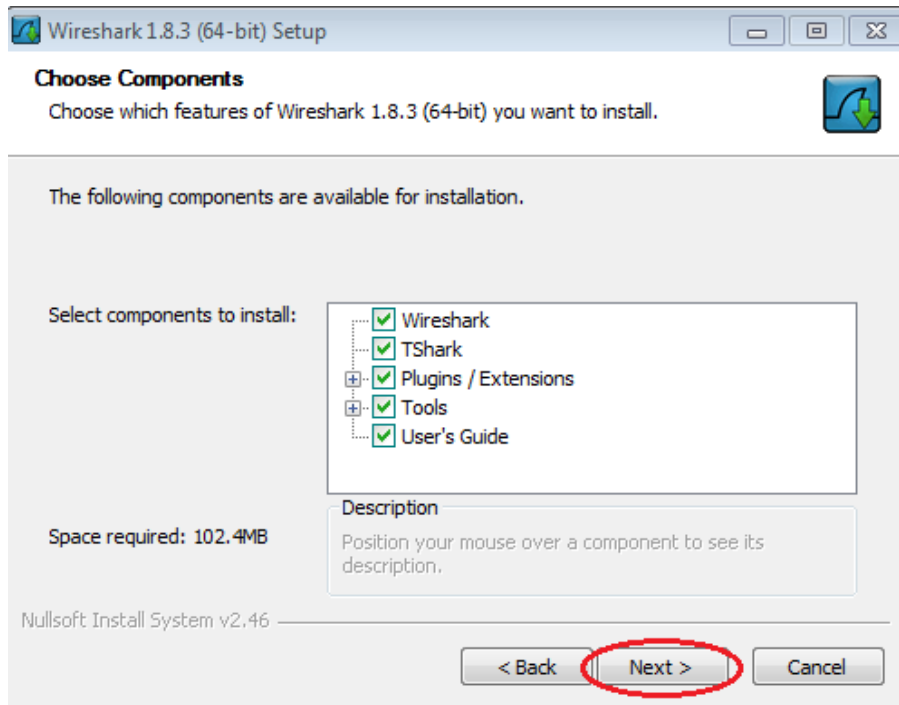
Wireshark 1.8.3 (64-bit) Setup

Choose Components

Choose which features of Wireshark 1.8.3 (64-bit) you want to install.

The following components are available for installation.

Select components to install:

Wireshark
TShark
Plugins / Extensions
Tools
User's Guide

Space required: 102.4MB

Description

Position your mouse over a component to see its description.

Nullsoft Install System v2.46

< Back
Next >
Cancel